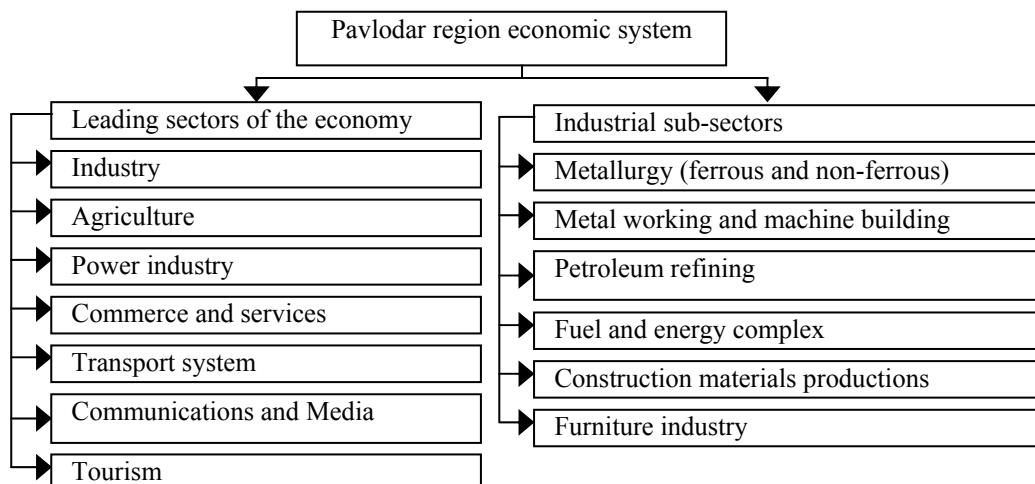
Pavlodar region economic system

Leading sectors of the economy
Industry
Agriculture
Power industry
Commerce and services
Transport system
Communications and Media
Tourism

Industrial sub-sectors
Metallurgy (ferrous and non-ferrous)
Metal working and machine building
Petroleum refining
Fuel and energy complex
Construction materials productions
Furniture industry